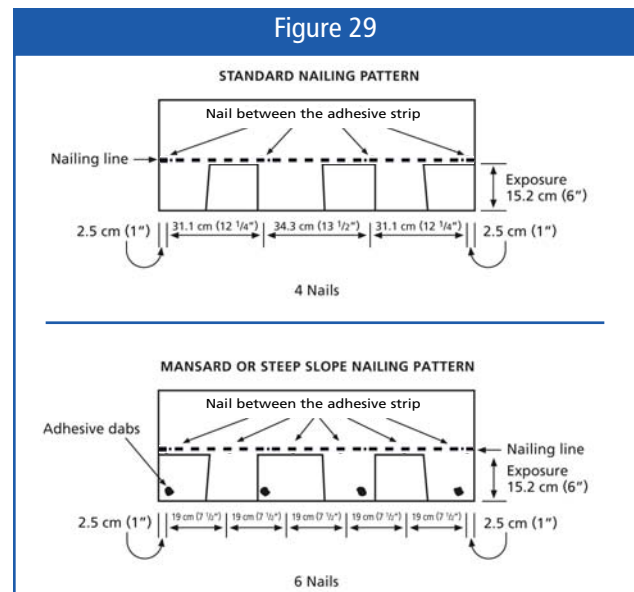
Figure 29

STANDARD NAILING PATTERN

Nail between the adhesive strip

Nailing line

Exposure 15.2 cm (6")

2.5 cm (1") | 31.1 cm (12 $^1/_4$") | 34.3 cm (13 $^1/_2$") | 31.1 cm (12 $^1/_4$") | 2.5 cm (1")

4 Nails

MANSARD OR STEEP SLOPE NAILING PATTERN

Nail between the adhesive strip

Adhesive dabs

Nailing line

Exposure 15.2 cm (6")

2.5 cm (1") | 19 cm (7 $^1/_2$") | 19 cm (7 $^1/_2$") | 19 cm (7 $^1/_2$") | 19 cm (7 $^1/_2$") | 19 cm (7 $^1/_2$") | 2.5 cm (1")

6 Nails